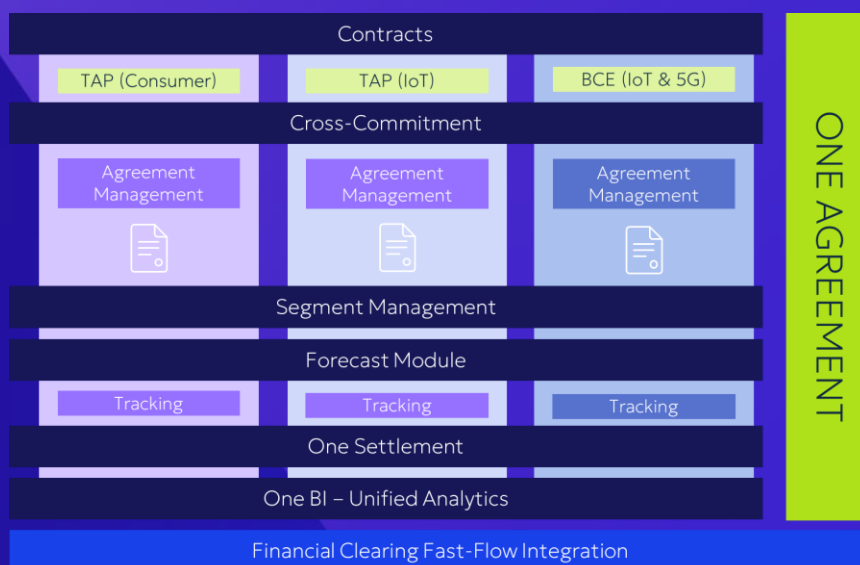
Contracts

TAP (Consumer)

TAP (IoT)

BCE (IoT & 5G)

Cross-Commitment

Agreement Management

Agreement Management

Agreement Management

Segment Management

Forecast Module

Tracking

Tracking

Tracking

One Settlement

One BI – Unified Analytics

Financial Clearing Fast-Flow Integration

ONE AGREEMENT